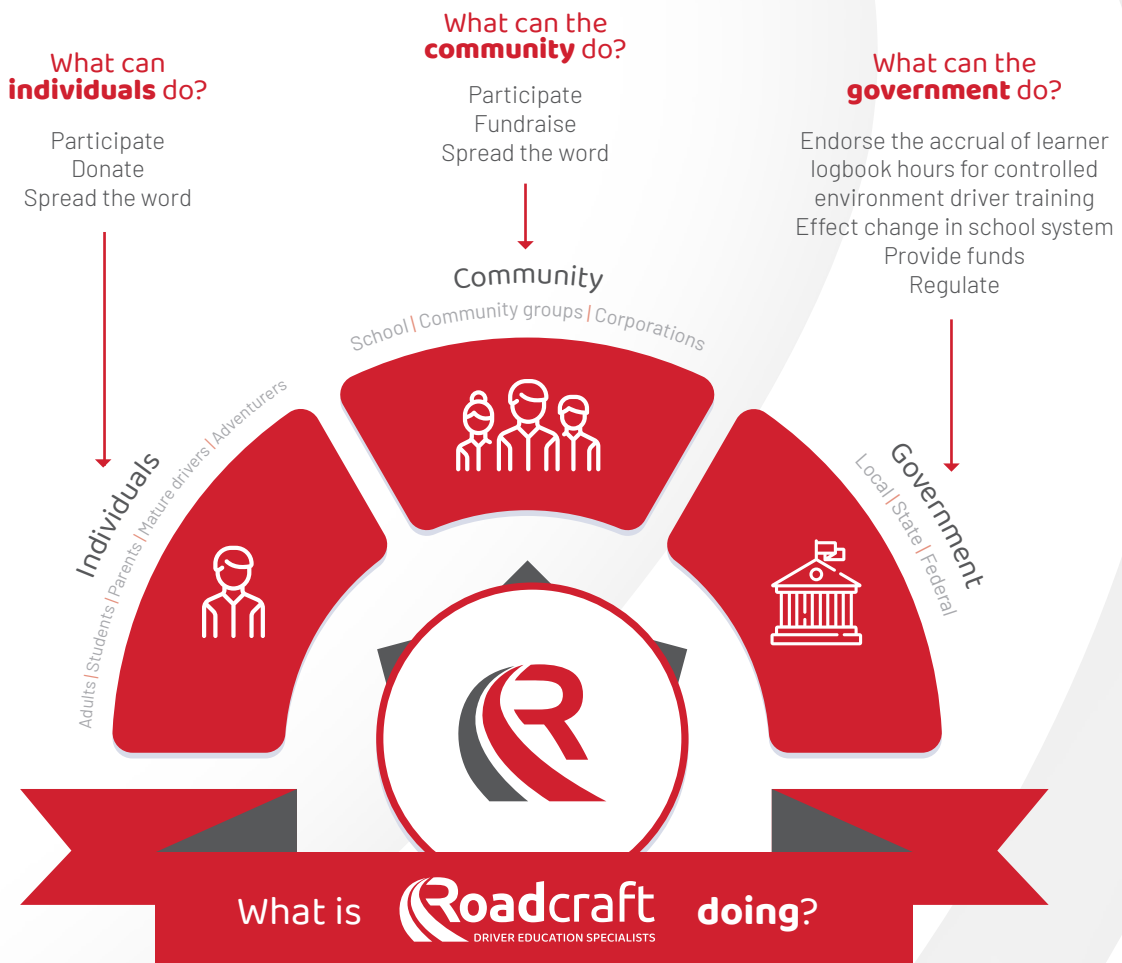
What can the **community** do?

Participate
Fundraise
Spread the word

What can **individuals** do?

Participate
Donate
Spread the word

What can the **government** do?

Endorse the accrual of learner logbook hours for controlled environment driver training
Effect change in school system
Provide funds
Regulate

Community
School | Community groups | Corporations

Individuals
Adults | Students | Parents | Mature drivers | Adventurers

Government
Local | State | Federal

What is Roadcraft DRIVER EDUCATION SPECIALISTS doing?